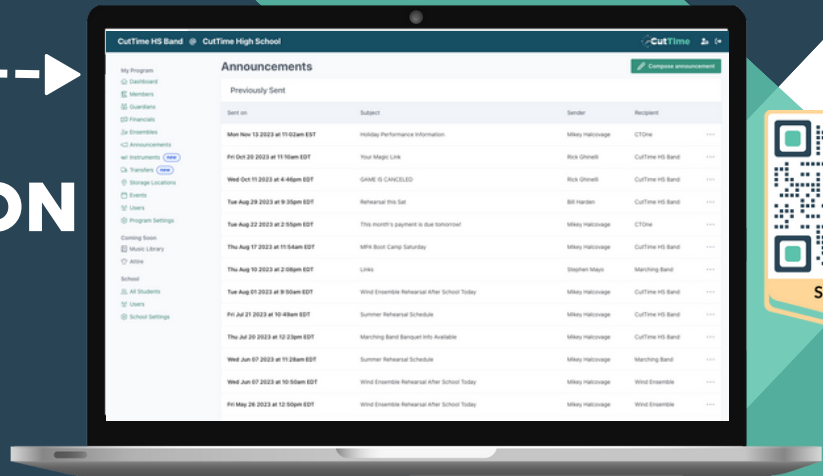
ON

CutTime HS Band @ CutTime High School

CutTime

My Program
Dashboard
Members
Guardians
Financials
Ensembles
Announcements
Instruments new
Transfers new
Storage Locations
Events
Users
Program Settings

Coming Soon
Music Library
Attire

School
All Students
Users
School Settings

Announcements

Compose announcement

Previously Sent

| Sent on | Subject | Sender | Recipient |
|---|---|---|---|
| Mon Nov 13 2023 at 11:02am EST | Holiday Performance Information | Mikey Halcovage | CTOne |
| Fri Oct 20 2023 at 11:10am EDT | Your Magic Link | Rick Ghinelli | CutTime HS Band |
| Wed Oct 11 2023 at 4:46pm EDT | GAME IS CANCELED | Rick Ghinelli | CutTime HS Band |
| Tue Aug 29 2023 at 9:35pm EDT | Rehearsal this Sat | Bill Harden | CutTime HS Band |
| Tue Aug 22 2023 at 2:55pm EDT | This month's payment is due tomorrow! | Mikey Halcovage | CTOne |
| Thu Aug 17 2023 at 11:54am EDT | MPA Boot Camp Saturday | Mikey Halcovage | CutTime HS Band |
| Thu Aug 10 2023 at 2:08pm EDT | Links | Stephen Mayo | Marching Band |
| Tue Aug 01 2023 at 9:50am EDT | Wind Ensemble Rehearsal After School Today | Mikey Halcovage | CutTime HS Band |
| Fri Jul 21 2023 at 10:49am EDT | Summer Rehearsal Schedule | Mikey Halcovage | CutTime HS Band |
| Thu Jul 20 2023 at 12:23pm EDT | Marching Band Banquet Info Available | Mikey Halcovage | CutTime HS Band |
| Wed Jun 07 2023 at 11:28am EDT | Summer Rehearsal Schedule | Mikey Halcovage | Marching Band |
| Wed Jun 07 2023 at 10:50am EDT | Wind Ensemble Rehearsal After School Today | Mikey Halcovage | Wind Ensemble |
| Fri May 26 2023 at 12:50pm EDT | Wind Ensemble Rehearsal After School Today | Mikey Halcovage | Wind Ensemble |

S